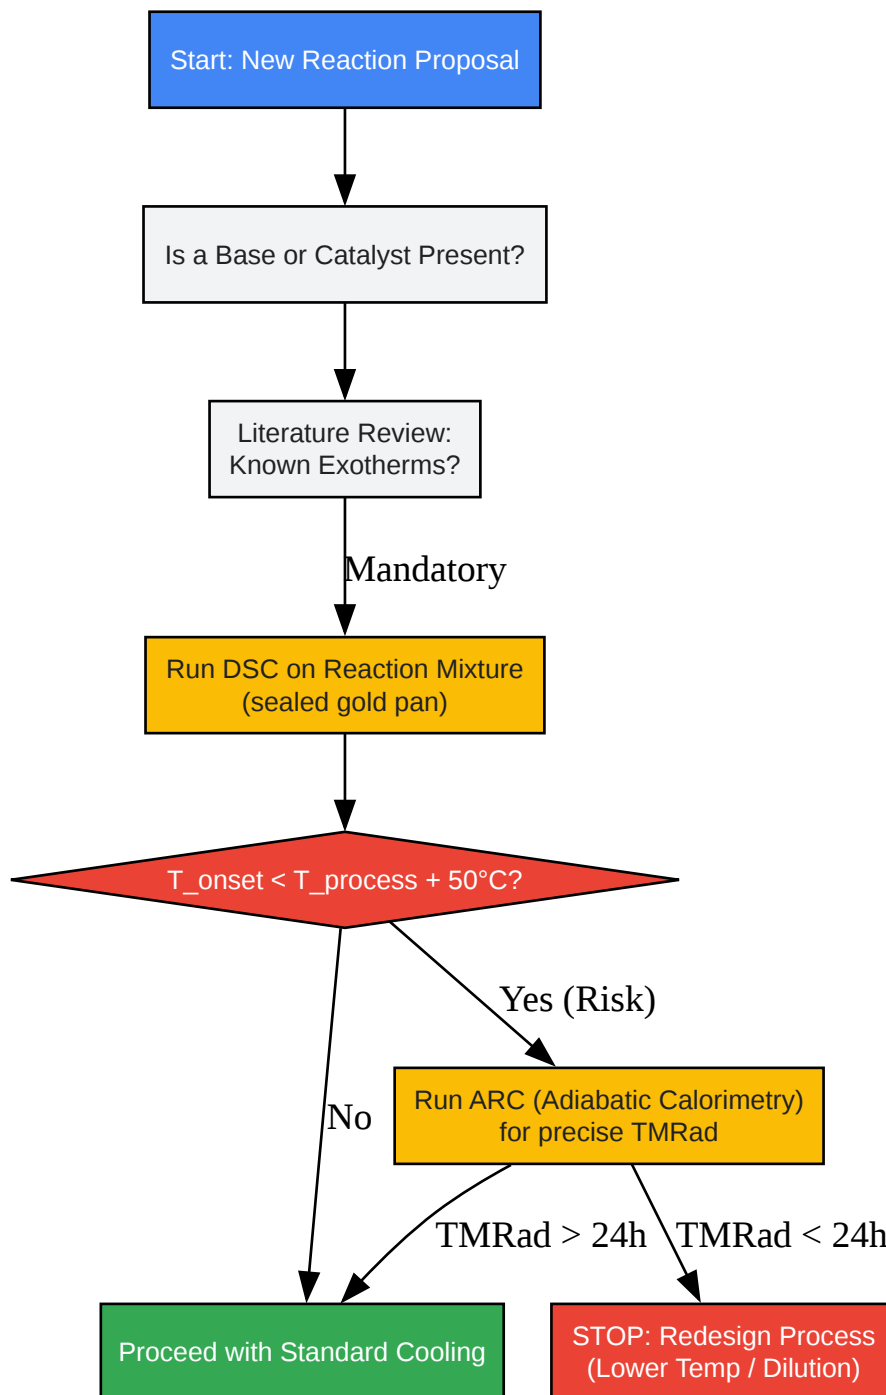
Start: New Reaction Proposal

Is a Base or Catalyst Present?

Literature Review: Known Exotherms?

Mandatory

Run DSC on Reaction Mixture (sealed gold pan)

T_onset < T_process + 50°C?

Yes (Risk)

No

Run ARC (Adiabatic Calorimetry) for precise TMRad

TMRad > 24h

TMRad < 24h

Proceed with Standard Cooling

STOP: Redesign Process (Lower Temp / Dilution)